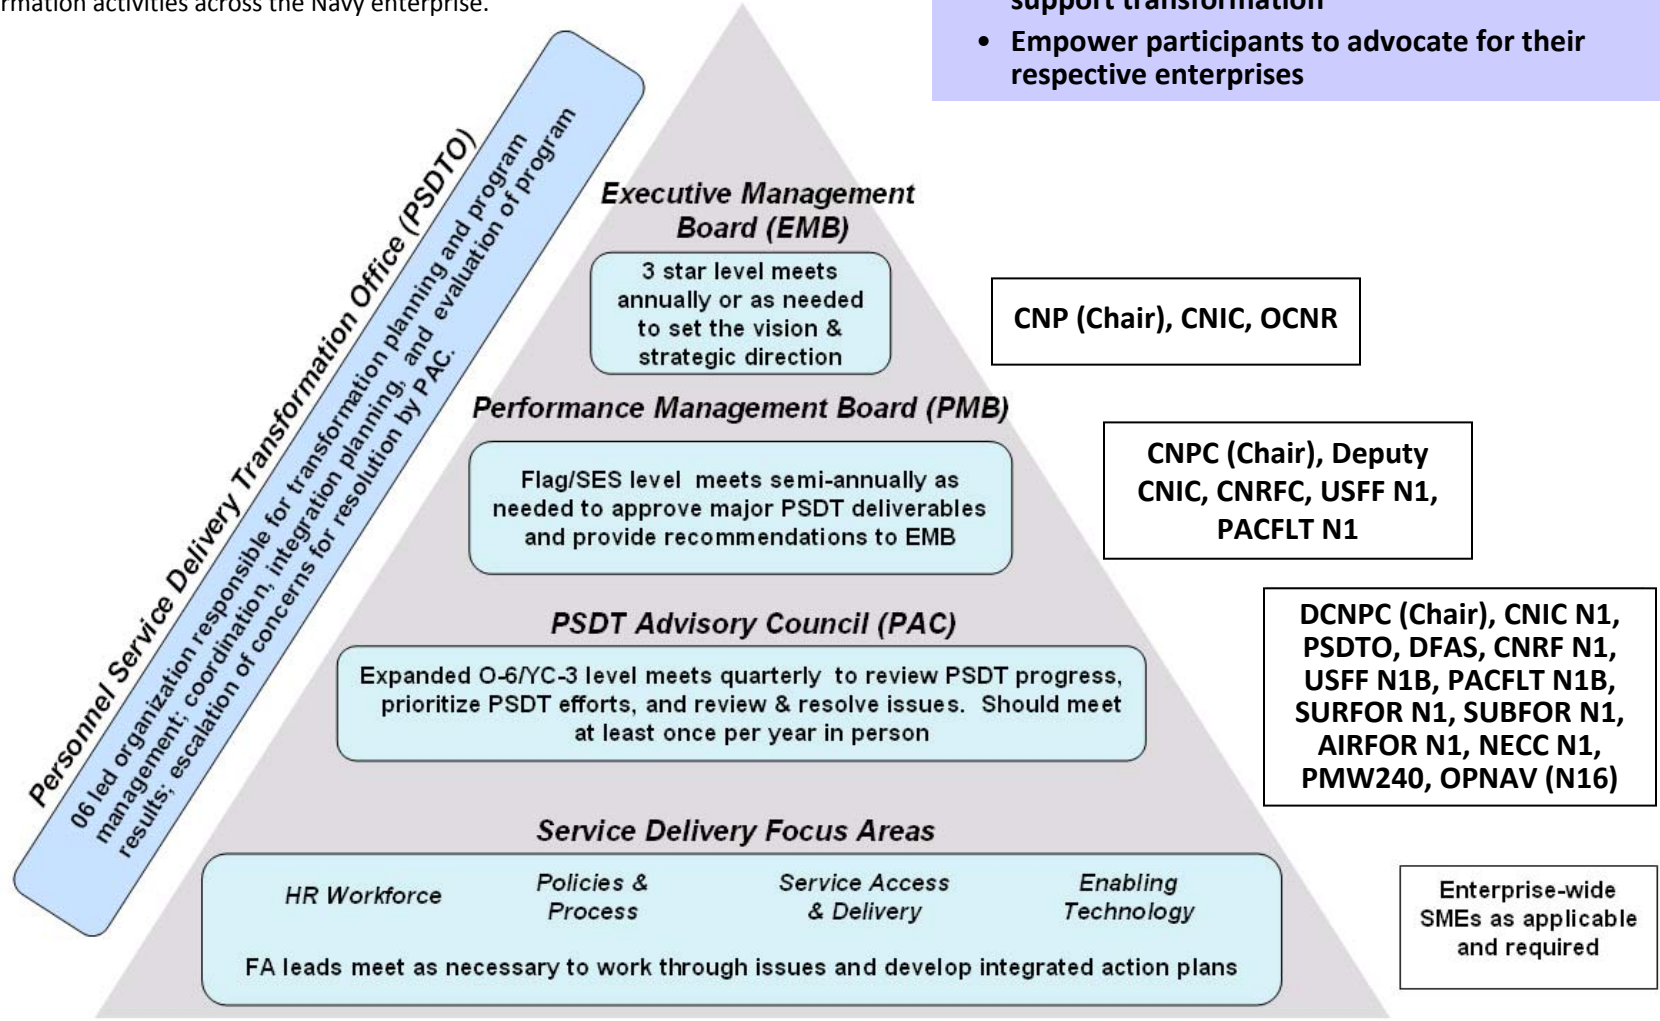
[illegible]rmation activities across the Navy enterprise.

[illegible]support transformation
• Empower participants to advocate for their respective enterprises

Personnel Service Delivery Transformation Office (PSDTO)

06 led organization responsible for transformation planning and program management; coordination, integration planning, and evaluation of program results; escalation of concerns for resolution by PAC.

Executive Management Board (EMB)

3 star level meets annually or as needed to set the vision & strategic direction

CNP (Chair), CNIC, OCNR

Performance Management Board (PMB)

Flag/SES level meets semi-annually as needed to approve major PSDT deliverables and provide recommendations to EMB

CNPC (Chair), Deputy CNIC, CNRFC, USFF N1, PACFLT N1

PSDT Advisory Council (PAC)

Expanded O-6/YC-3 level meets quarterly to review PSDT progress, prioritize PSDT efforts, and review & resolve issues. Should meet at least once per year in person

DCNPC (Chair), CNIC N1, PSDTO, DFAS, CNRF N1, USFF N1B, PACFLT N1B, SURFOR N1, SUBFOR N1, AIRFOR N1, NECC N1, PMW240, OPNAV (N16)

Service Delivery Focus Areas

HR Workforce

Policies & Process

Service Access & Delivery

Enabling Technology

FA leads meet as necessary to work through issues and develop integrated action plans

Enterprise-wide SMEs as applicable and required